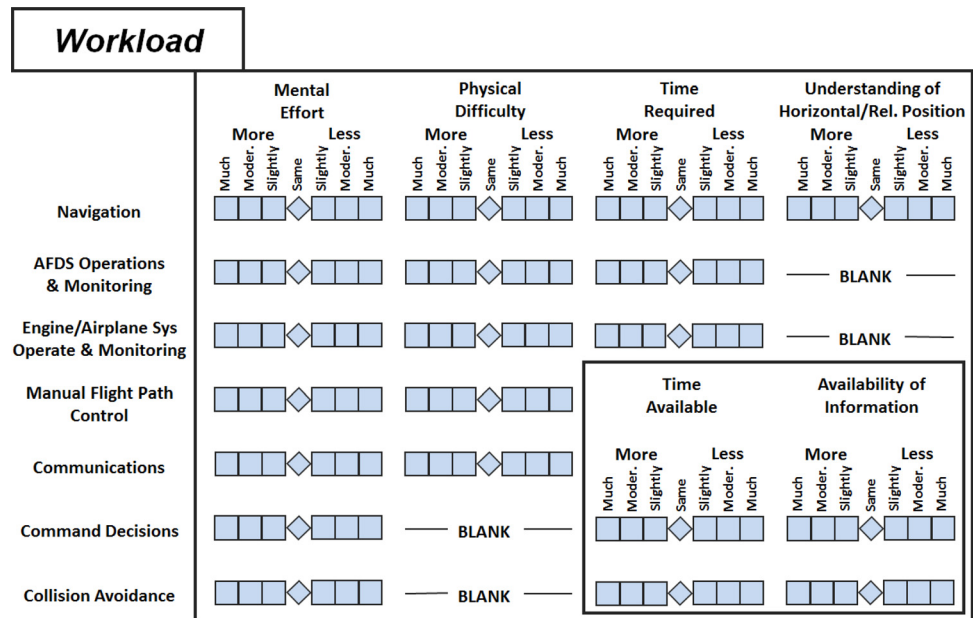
Workload

| | Mental Effort<br>More / Less<br>Much Moder. Slightly Same Slightly Moder. Much | Physical Difficulty<br>More / Less<br>Much Moder. Slightly Same Slightly Moder. Much | Time Required<br>More / Less<br>Much Moder. Slightly Same Slightly Moder. Much | Understanding of Horizontal/Rel. Position<br>More / Less<br>Much Moder. Slightly Same Slightly Moder. Much |
|---|---|---|---|---|
| Navigation | | | | |
| AFDS Operations & Monitoring | | | | BLANK |
| Engine/Airplane Sys Operate & Monitoring | | | | BLANK |
| Manual Flight Path Control | | | | |
| Communications | | | | |
| Command Decisions | | BLANK | | |
| Collision Avoidance | | BLANK | | |

| Time Available<br>More / Less<br>Much Moder. Slightly Same Slightly Moder. Much | Availability of Information<br>More / Less<br>Much Moder. Slightly Same Slightly Moder. Much |
|---|---|
| | |
| | |